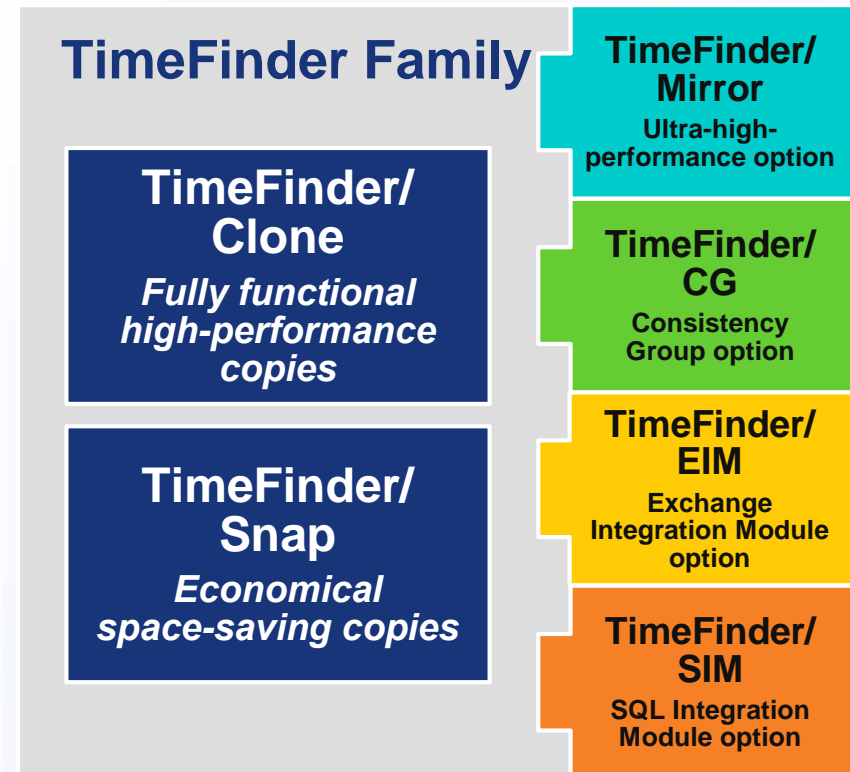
TimeFinder Family

TimeFinder/ Clone

Fully functional high-performance copies

TimeFinder/ Snap

Economical space-saving copies

TimeFinder/ Mirror

Ultra-high-performance option

TimeFinder/ CG

Consistency Group option

TimeFinder/ EIM

Exchange Integration Module option

TimeFinder/ SIM

SQL Integration Module option